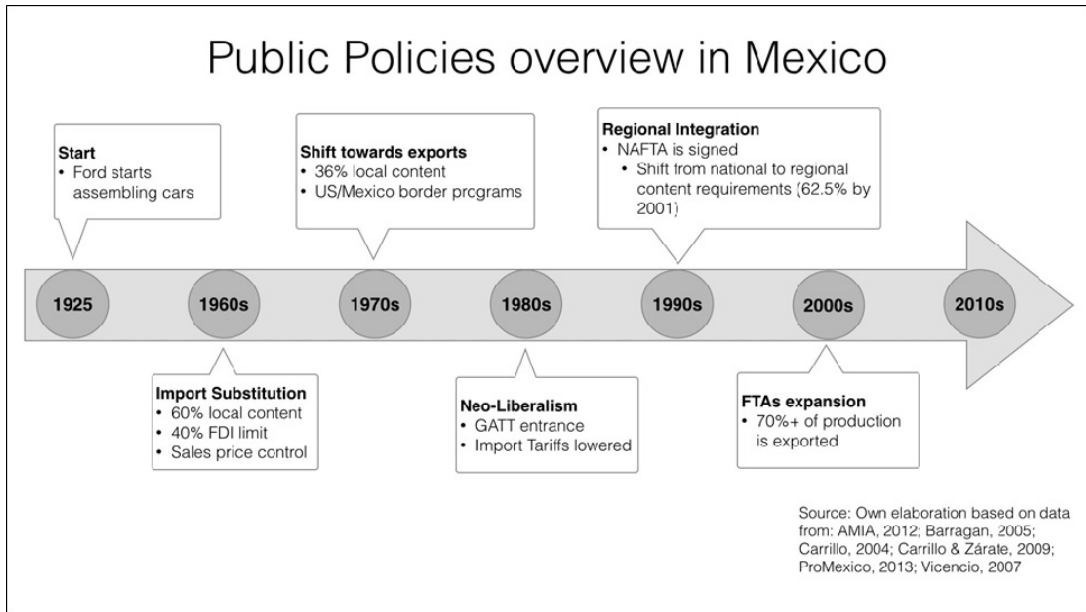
Public Policies overview in Mexico

Start
• Ford starts assembling cars

Shift towards exports
• 36% local content
• US/Mexico border programs

Regional Integration
• NAFTA is signed
• Shift from national to regional content requirements (62.5% by 2001)

1925
1960s
1970s
1980s
1990s
2000s
2010s

Import Substitution
• 60% local content
• 40% FDI limit
• Sales price control

Neo-Liberalism
• GATT entrance
• Import Tariffs lowered

FTAs expansion
• 70%+ of production is exported

Source: Own elaboration based on data from: AMIA, 2012; Barragan, 2005; Carrillo, 2004; Carrillo & Zárate, 2009; ProMexico, 2013; Vicencio, 2007